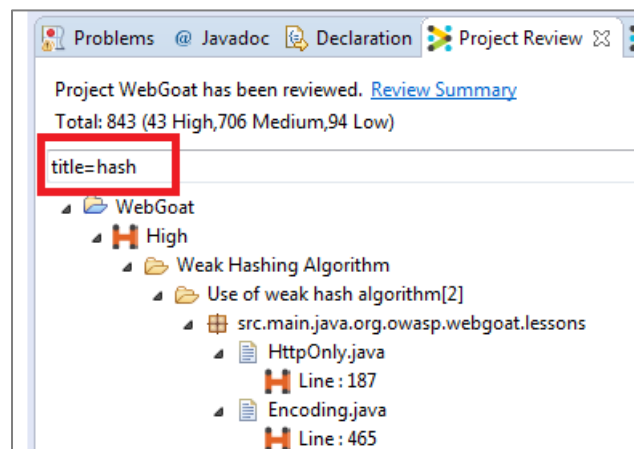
Problems @ Javadoc Declaration Project Review

Project WebGoat has been reviewed. Review Summary
Total: 843 (43 High,706 Medium,94 Low)

title=hash

WebGoat
High
Weak Hashing Algorithm
Use of weak hash algorithm[2]
src.main.java.org.owasp.webgoat.lessons
HttpOnly.java
Line : 187
Encoding.java
Line : 465